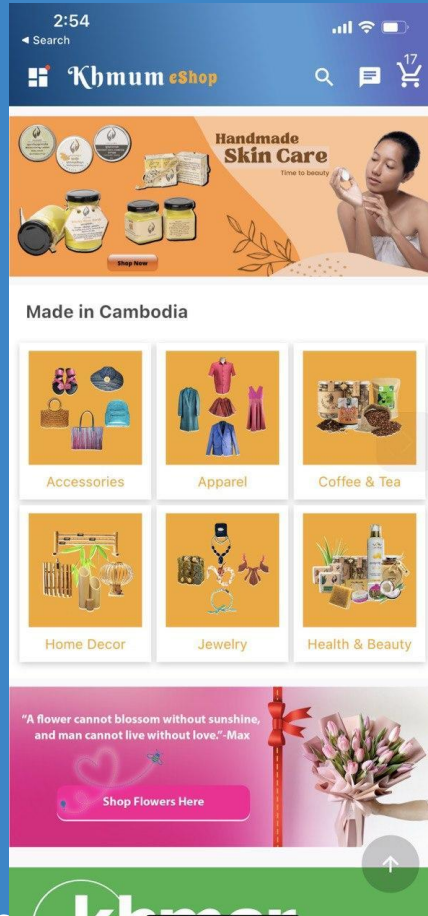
2:54
◂ Search

Khmum eShop

17

Handmade
Skin Care
Time to beauty

Shop Now

Made in Cambodia

Accessories

Apparel

Coffee & Tea

Home Decor

Jewelry

Health & Beauty

"A flower cannot blossom without sunshine, and man cannot live without love."-Max

Shop Flowers Here